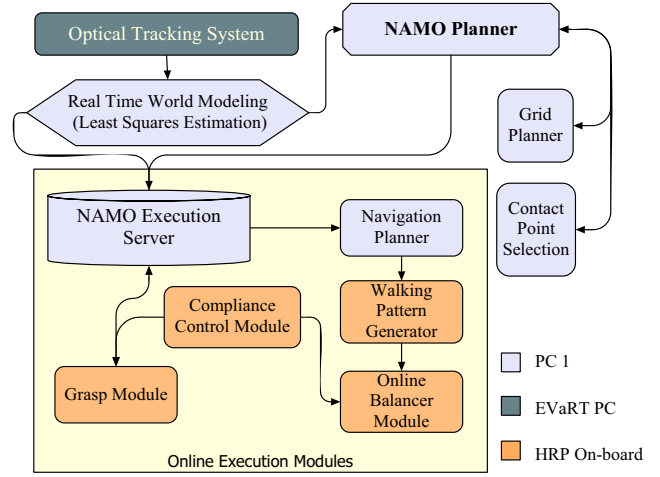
Optical Tracking System

NAMO Planner

Real Time World Modeling
(Least Squares Estimation)

Grid Planner

Contact Point Selection

NAMO Execution Server

Navigation Planner

Compliance Control Module

Walking Pattern Generator

Grasp Module

Online Balancer Module

Online Execution Modules

PC 1

EVaRT PC

HRP On-board